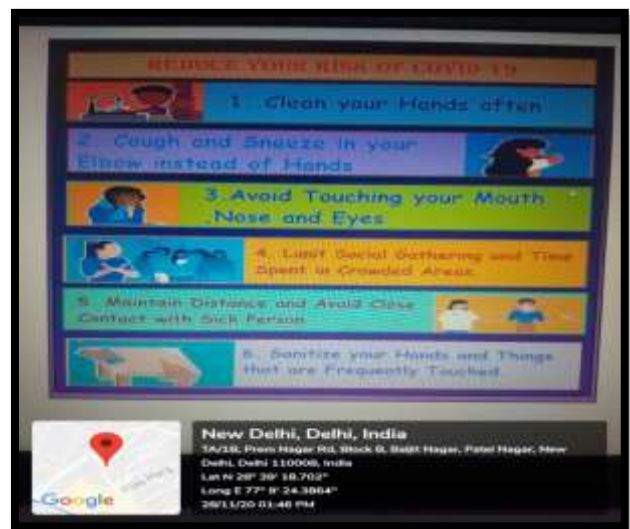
REDUCE YOUR RISK OF COVID 19

1. Clean your Hands often

2. Cough and Sneeze in your Elbow instead of Hands

3. Avoid Touching your Mouth Nose and Eyes

4. Limit Social Gathering and Time Spent in Crowded Areas

5. Maintain Distance and Avoid Close Contact with Sick Person

6. Sanitize your Hands and Things that are Frequently Touched

Google

New Delhi, Delhi, India
7A/18, Prem Nagar Rd, Block B, Baljit Nagar, Patel Nagar, New Delhi, Delhi 110008, India
Lat N 28° 39' 18.702"
Long E 77° 9' 24.3864"
28/11/20 01:46 PM